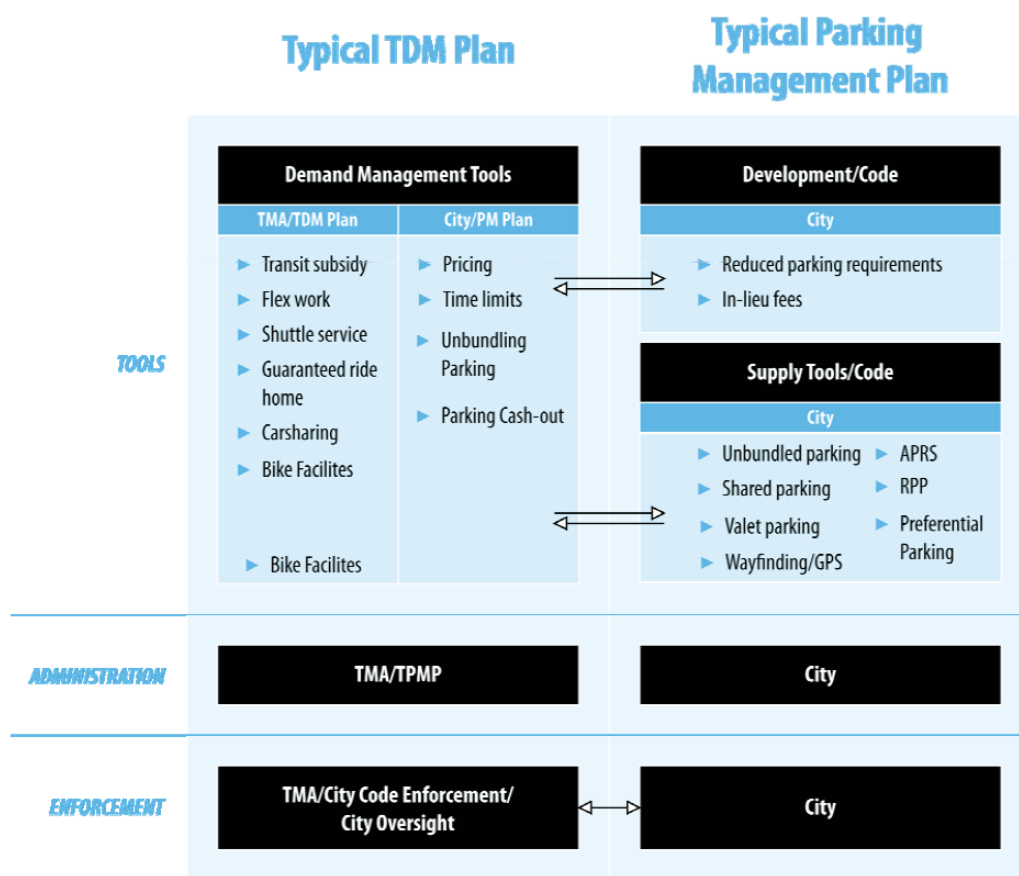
Typical TDM Plan

Typical Parking Management Plan

TOOLS

Demand Management Tools

TMA/TDM Plan

City/PM Plan

► Transit subsidy
► Flex work
► Shuttle service
► Guaranteed ride home
► Carsharing
► Bike Facilites

► Bike Facilites

► Pricing
► Time limits
► Unbundling Parking
► Parking Cash-out

Development/Code

City

► Reduced parking requirements
► In-lieu fees

Supply Tools/Code

City

► Unbundled parking
► Shared parking
► Valet parking
► Wayfinding/GPS

► APRS
► RPP
► Preferential Parking

ADMINISTRATION

TMA/TPMP

City

ENFORCEMENT

TMA/City Code Enforcement/ City Oversight

City